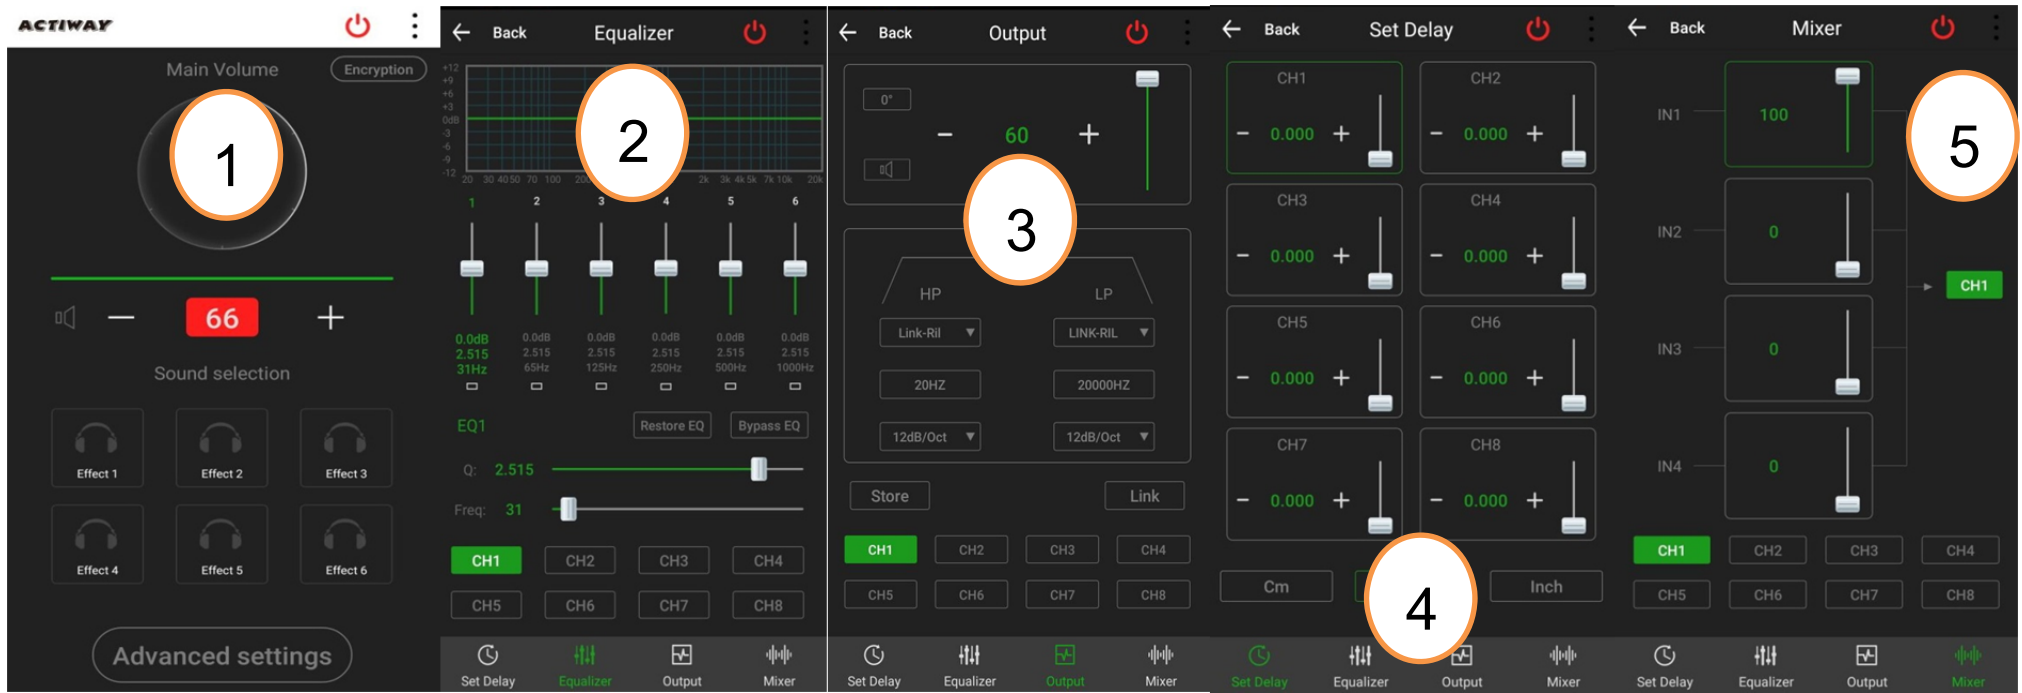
ACTIWAY

Main Volume
Encryption
1
66
Sound selection
Effect 1
Effect 2
Effect 3
Effect 4
Effect 5
Effect 6
Advanced settings

Back
Equalizer
+12 +9 +6 +3 0dB -3 -6 -9 -12
20 30 40 50 70 100 200 2k 3k 4k 5k 7k 10k 20k
2
1 2 3 4 5 6
0.0dB 2.515 31Hz
0.0dB 2.515 65Hz
0.0dB 2.515 125Hz
0.0dB 2.515 250Hz
0.0dB 2.515 500Hz
0.0dB 2.515 1000Hz
EQ1
Restore EQ
Bypass EQ
Q: 2.515
Freq: 31
CH1 CH2 CH3 CH4
CH5 CH6 CH7 CH8
Set Delay Equalizer Output Mixer

Back
Output
0°
60
3
HP
LP
Link-Ril
LINK-RIL
20HZ
20000HZ
12dB/Oct
12dB/Oct
Store
Link
CH1 CH2 CH3 CH4
CH5 CH6 CH7 CH8
Set Delay Equalizer Output Mixer

Back
Set Delay
CH1 0.000
CH2 0.000
CH3 0.000
CH4 0.000
CH5 0.000
CH6 0.000
CH7 0.000
CH8 0.000
Cm
4
Inch
Set Delay Equalizer Output Mixer

Back
Mixer
IN1 100
IN2 0
IN3 0
IN4 0
5
CH1
CH1 CH2 CH3 CH4
CH5 CH6 CH7 CH8
Set Delay Equalizer Output Mixer